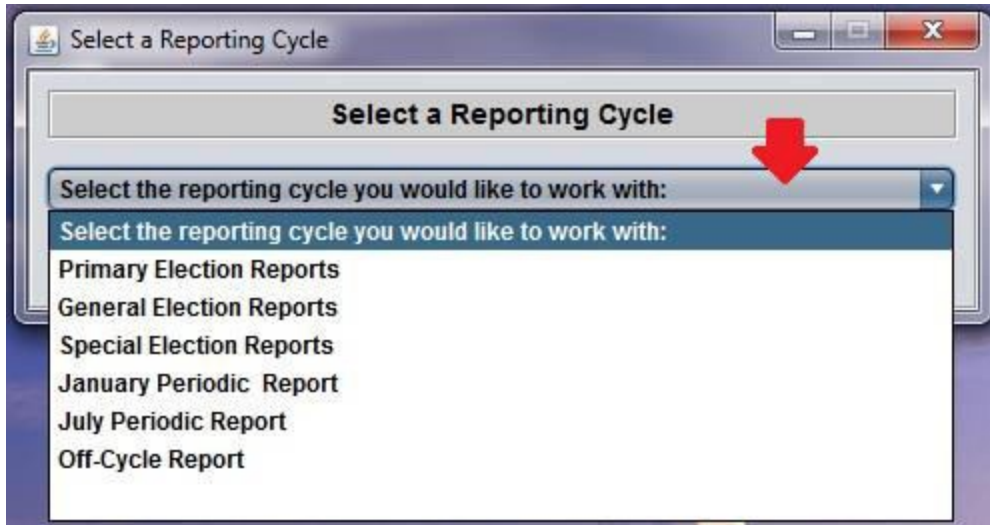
Select a Reporting Cycle

Select a Reporting Cycle

Select the reporting cycle you would like to work with:

Select the reporting cycle you would like to work with:
Primary Election Reports
General Election Reports
Special Election Reports
January Periodic  Report
July Periodic Report
Off-Cycle Report